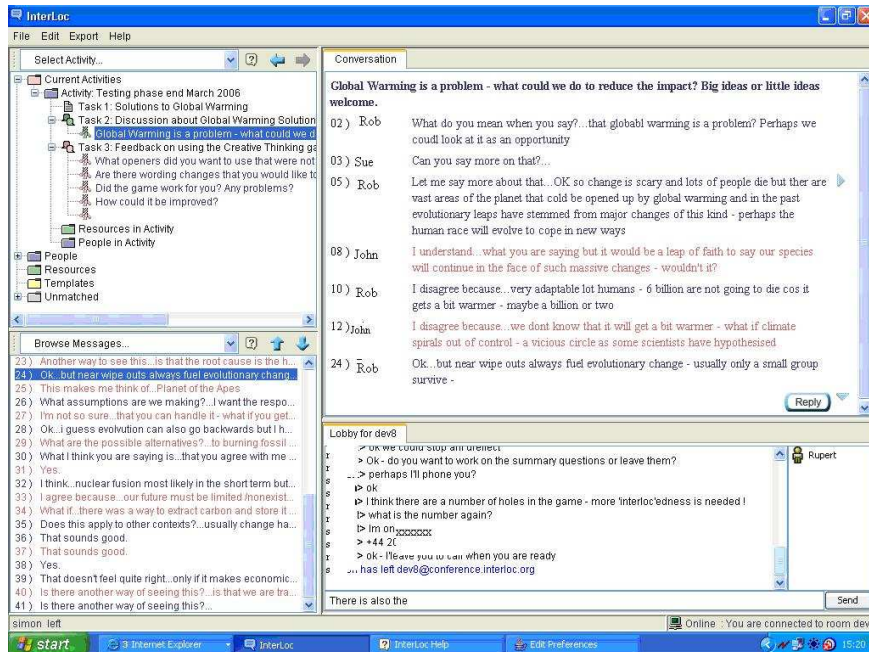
InterLoc

File Edit Export Help

Select Activity...

Current Activities
Activity: Testing phase end March 2006
Task 1: Solutions to Global Warming
Task 2: Discussion about Global Warming Solution
Global Warming is a problem - what could we d
Task 3: Feedback on using the Creative Thinking ga
What openers did you want to use that were not
Are there wording changes that you would like to
Did the game work for you? Any problems?
How could it be improved?
Resources in Activity
People in Activity
People
Resources
Templates
Unmatched

Browse Messages...

23) Another way to see this...is that the root cause is the h...
24) Ok...but near wipe outs always fuel evolutionary chang...
25) This makes me think of...Planet of the Apes
26) What assumptions are we making?...I want the respo...
27) I'm not so sure...that you can handle it - what if you get...
28) Ok...i guess evolution can also go backwards but I h...
29) What are the possible alternatives?...to burning fossil ...
30) What I think you are saying is...that you agree with me ...
31) Yes.
32) I think...nuclear fusion most likely in the short term but...
33) I agree because...our future must be limited /nonexist...
34) What if...there was a way to extract carbon and store it ...
35) Does this apply to other contexts?...usually change ha...
36) That sounds good.
37) That sounds good.
38) Yes.
39) That doesn't feel quite right...only if it makes economic...
40) Is there another way of seeing this?...is that we are tra...
41) Is there another way of seeing this?...

Conversation

Global Warming is a problem - what could we do to reduce the impact? Big ideas or little ideas welcome.

02) Rob What do you mean when you say?...that globabl warming is a problem? Perhaps we coudl look at it as an opportunity

03) Sue Can you say more on that?...

05) Rob Let me say more about that...OK so change is scary and lots of people die but ther are vast areas of the planet that cold be opened up by global warming and in the past evolutionary leaps have stemmed from major changes of this kind - perhaps the human race will evolve to cope in new ways

08) John I understand...what you are saying but it is would be a leap of faith to say our species will continue in the face of such massive changes - wouldn't it?

10) Rob I disagree because...very adaptable lot humans - 6 billion are not going to die cos it gets a bit warmer - maybe a billion or two

12) John I disagree because...we dont know that it will get a bit warmer - what if climate spirals out of control - a vicious circle as some scientists have hypothesised

24) Rob Ok...but near wipe outs always fuel evolutionary change - usually only a small group survive -

Reply

Lobby for dev8

> ok we could stop an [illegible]
> Ok - do you want to work on the summary questions or leave them?
> perhaps I'll phone you?
> ok
> I think there are a number of holes in the game - more 'interloc'edness is needed !
> what is the number again?
> Im on xxxxxx
> +44 2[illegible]
> ok - I'leave you to call when you are ready
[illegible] has left dev8@conference.interloc.org

Rupert

There is also the

Send

simon left

Online : You are connected to room dev

start 3 Internet Explorer InterLoc InterLoc Help Edit Preferences 15:20